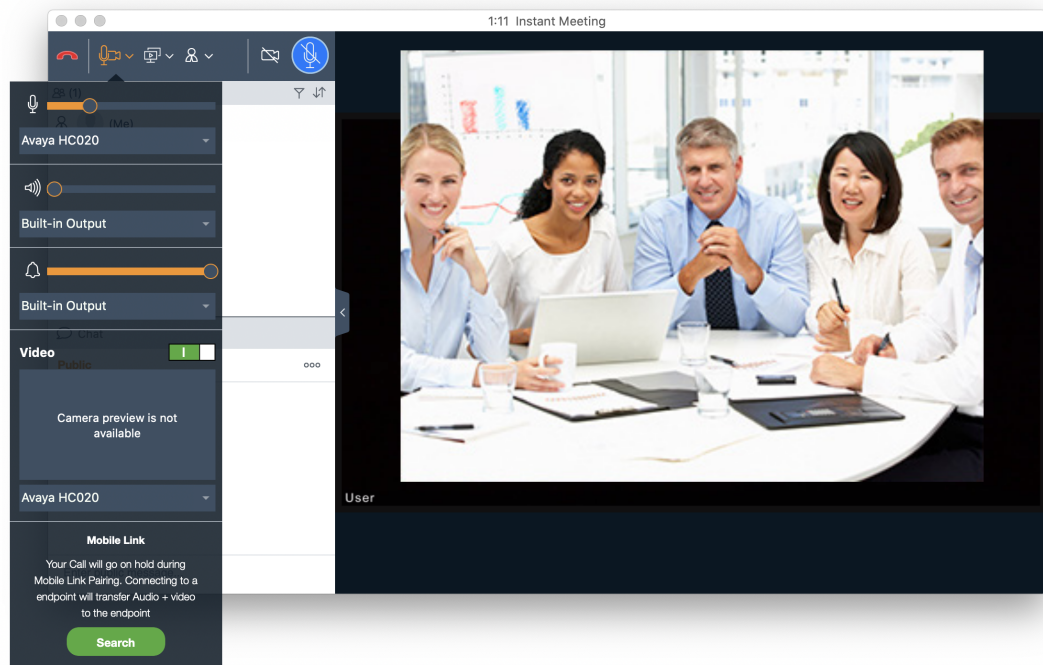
1:11 Instant Meeting

Avaya HC020

Built-in Output

Built-in Output

Video

I

Camera preview is not available

Avaya HC020

Mobile Link

Your Call will go on hold during Mobile Link Pairing. Connecting to a endpoint will transfer Audio + video to the endpoint

Search

(1)

(Me)

Chat

Public

ooo

User